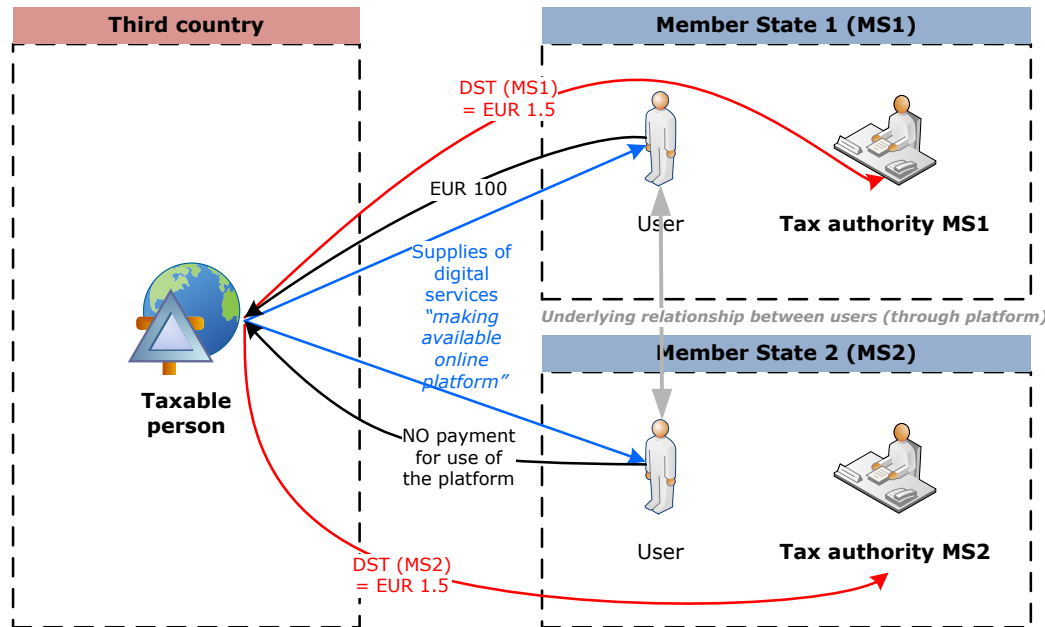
Third country

Member State 1 (MS1)

DST (MS1) = EUR 1.5

EUR 100

User

Tax authority MS1

Supplies of digital services *"making available online platform"*

Underlying relationship between users (through platform)

Member State 2 (MS2)

Taxable person

NO payment for use of the platform

User

Tax authority MS2

DST (MS2) = EUR 1.5